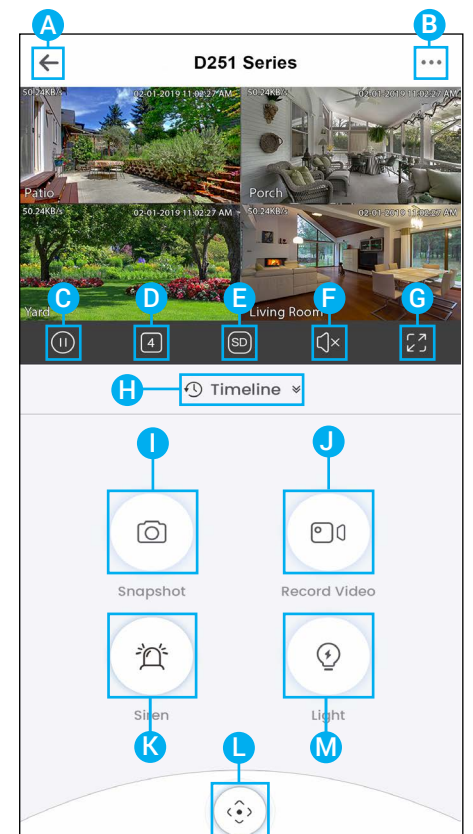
A
B
D251 Series
50.24KB/s
02-01-2019 11:02:27 AM
Patio
50.24KB/s
02-01-2019 11:02:27 AM
Porch
50.24KB/s
02-01-2019 11:02:27 AM
Yard
50.24KB/s
02-01-2019 11:02:27 AM
Living Room
C
D
E
F
G
4
SD
H
Timeline
I
J
Snapshot
Record Video
Siren
Light
K
L
M